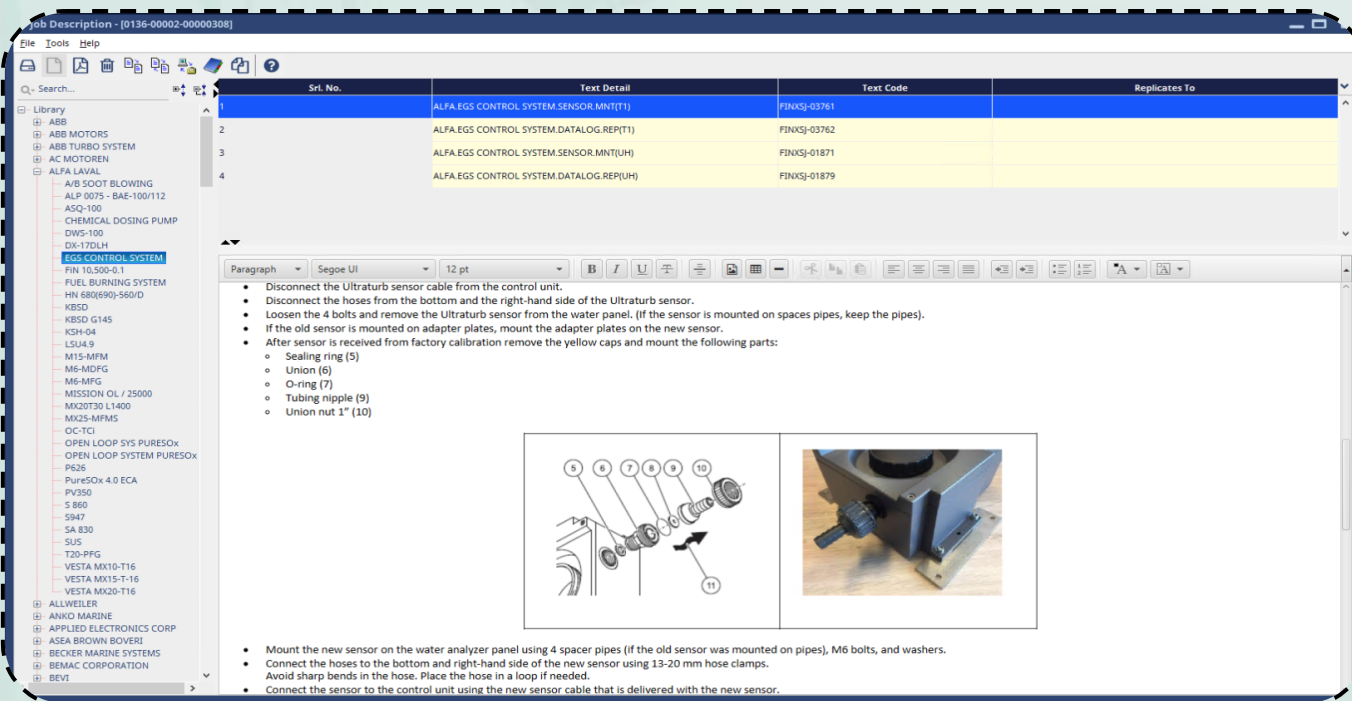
Job Description - [0136-00002-00000308]

File Tools Help

Search...

Library
ABB
ABB MOTORS
ABB TURBO SYSTEM
AC MOTOREN
ALFA LAVAL
A/B SOOT BLOWING
ALP 0075 - BAE-100/112
ASQ-100
CHEMICAL DOSING PUMP
DWS-100
DX-17DLH
EGS CONTROL SYSTEM
FiN 10,500-0.1
FUEL BURNING SYSTEM
HN 680(690)-560/D
KBSD
KBSD G145
KSH-04
LSU4.9
M15-MFM
M6-MDFG
M6-MFG
MISSION OL / 25000
MX20T30 L1400
MX25-MFMS
OC-TCi
OPEN LOOP SYS PURESOx
OPEN LOOP SYSTEM PURESOx
P626
PureSOx 4.0 ECA
PV350
S 860
S947
SA 830
SUS
T20-PFG
VESTA MX10-T16
VESTA MX15-T-16
VESTA MX20-T16
ALLWEILER
ANKO MARINE
APPLIED ELECTRONICS CORP
ASEA BROWN BOVERI
BECKER MARINE SYSTEMS
BEMAC CORPORATION
BEVI

| Srl. No. | Text Detail | Text Code | Replicates To |
|---|---|---|---|
| 1 | ALFA.EGS CONTROL SYSTEM.SENSOR.MNT(T1) | FINXSJ-03761 | |
| 2 | ALFA.EGS CONTROL SYSTEM.DATALOG.REP(T1) | FINXSJ-03762 | |
| 3 | ALFA.EGS CONTROL SYSTEM.SENSOR.MNT(UH) | FINXSJ-01871 | |
| 4 | ALFA.EGS CONTROL SYSTEM.DATALOG.REP(UH) | FINXSJ-01879 | |

Paragraph Segoe UI 12 pt

• Disconnect the Ultraturb sensor cable from the control unit.
• Disconnect the hoses from the bottom and the right-hand side of the Ultraturb sensor.
• Loosen the 4 bolts and remove the Ultraturb sensor from the water panel. (If the sensor is mounted on spaces pipes, keep the pipes).
• If the old sensor is mounted on adapter plates, mount the adapter plates on the new sensor.
• After sensor is received from factory calibration remove the yellow caps and mount the following parts:
○ Sealing ring (5)
○ Union (6)
○ O-ring (7)
○ Tubing nipple (9)
○ Union nut 1" (10)

5 6 7 8 9 10 11

• Mount the new sensor on the water analyzer panel using 4 spacer pipes (if the old sensor was mounted on pipes), M6 bolts, and washers.
• Connect the hoses to the bottom and right-hand side of the new sensor using 13-20 mm hose clamps.
Avoid sharp bends in the hose. Place the hose in a loop if needed.
• Connect the sensor to the control unit using the new sensor cable that is delivered with the new sensor.